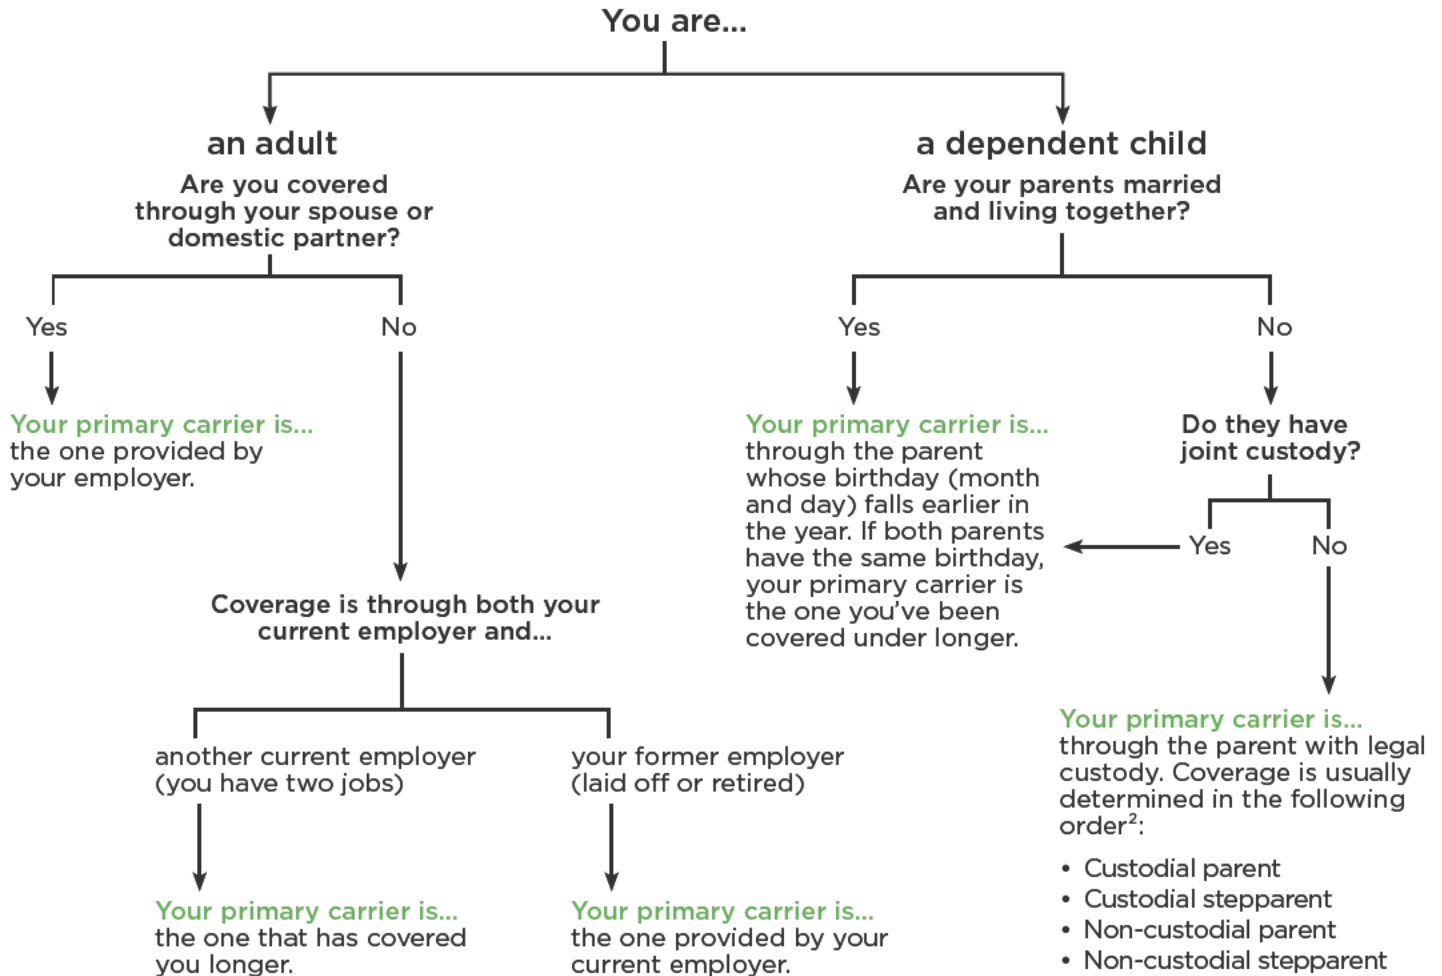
You are...

an adult

Are you covered through your spouse or domestic partner?

Yes

No

Your primary carrier is...
the one provided by your employer.

Coverage is through both your current employer and...

another current employer (you have two jobs)

your former employer (laid off or retired)

Your primary carrier is...
the one that has covered you longer.

Your primary carrier is...
the one provided by your current employer.

a dependent child

Are your parents married and living together?

Yes

No

Your primary carrier is...
through the parent whose birthday (month and day) falls earlier in the year. If both parents have the same birthday, your primary carrier is the one you've been covered under longer.

Do they have joint custody?

Yes

No

Your primary carrier is...
through the parent with legal custody. Coverage is usually determined in the following order$^2$:

• Custodial parent
• Custodial stepparent
• Non-custodial parent
• Non-custodial stepparent